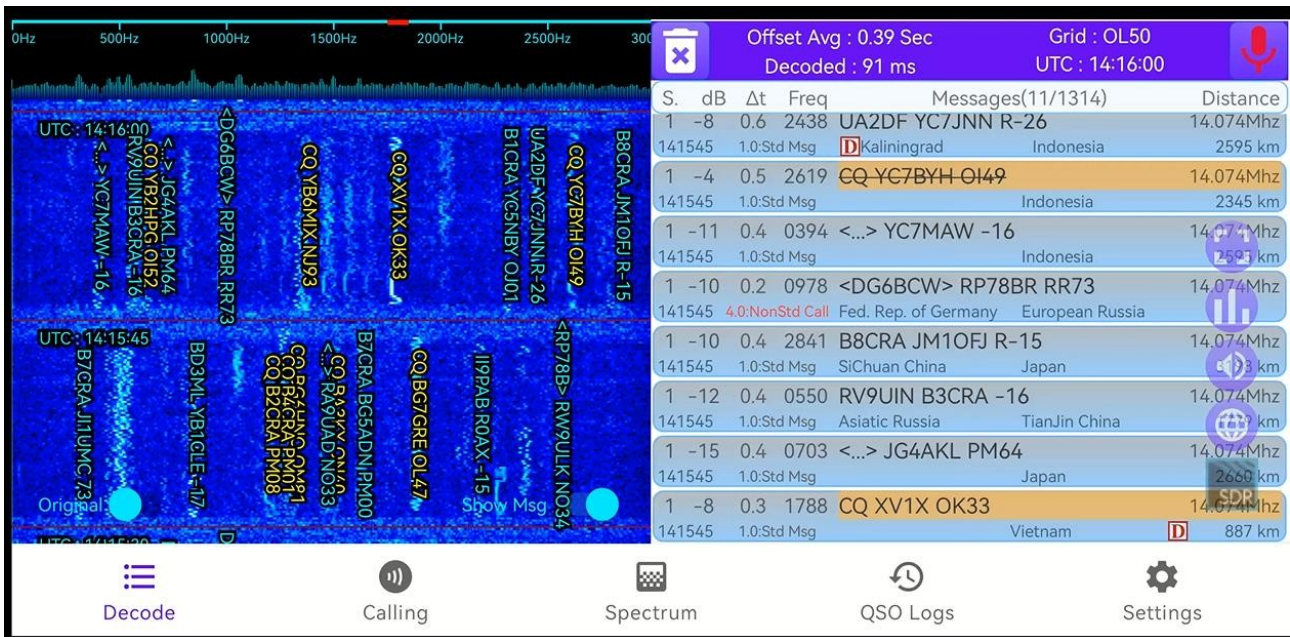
0Hz 500Hz 1000Hz 1500Hz 2000Hz 2500Hz 30

UTC : 14:16:00
<...> YC7MAW -16
RV9UIN B3CRA -16
CQ YB2HPG OI52
<...> JG4AKL PM64
<DG6BCW> RP78BR RR73
CQ YB6MIX NJ93
CQ XV1X OK33
B1CRA YC5NBY OJ01
UA2DF YC7JNN R-26
CQ YC7BYH OI49
B8CRA JM1OFJ R-15

UTC : 14:15:45
B7CRA JJ1UMC 73
BD3ML YB1CLE -17
CQ B2CRA PM08
CQ B4CRA PM01
CQ BG4UHO OM91
<...> RA9UAD NO33
CQ RA3XV
B7CRA BG5ADN PM00
CQ BG7GRE OL47
II9PAB R0AX -15
<RP78B> RW9ULK NO34

Original
Show Msg

Offset Avg : 0.39 Sec
Decoded : 91 ms
Grid : OL50
UTC : 14:16:00

| S. | dB | Δt | Freq | Messages(11/1314) | Distance |
|---|---|---|---|---|---|
| 1 | -8 | 0.6 | 2438 | UA2DF YC7JNN R-26 | 14.074Mhz |
| 141545 | | 1.0:Std Msg | | D Kaliningrad Indonesia | 2595 km |
| 1 | -4 | 0.5 | 2619 | CQ YC7BYH OI49 | 14.074Mhz |
| 141545 | | 1.0:Std Msg | | Indonesia | 2345 km |
| 1 | -11 | 0.4 | 0394 | <...> YC7MAW -16 | 14.074Mhz |
| 141545 | | 1.0:Std Msg | | Indonesia | 2595 km |
| 1 | -10 | 0.2 | 0978 | <DG6BCW> RP78BR RR73 | 14.074Mhz |
| 141545 | | 4.0:NonStd Call | | Fed. Rep. of Germany European Russia | |
| 1 | -10 | 0.4 | 2841 | B8CRA JM1OFJ R-15 | 14.074Mhz |
| 141545 | | 1.0:Std Msg | | SiChuan China Japan | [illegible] km |
| 1 | -12 | 0.4 | 0550 | RV9UIN B3CRA -16 | 14.074Mhz |
| 141545 | | 1.0:Std Msg | | Asiatic Russia TianJin China | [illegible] km |
| 1 | -15 | 0.4 | 0703 | <...> JG4AKL PM64 | 14.074Mhz |
| 141545 | | 1.0:Std Msg | | Japan | 2660 km |
| 1 | -8 | 0.3 | 1788 | CQ XV1X OK33 | 14.074Mhz |
| 141545 | | 1.0:Std Msg | | Vietnam D | 887 km |

SDR

Decode
Calling
Spectrum
QSO Logs
Settings